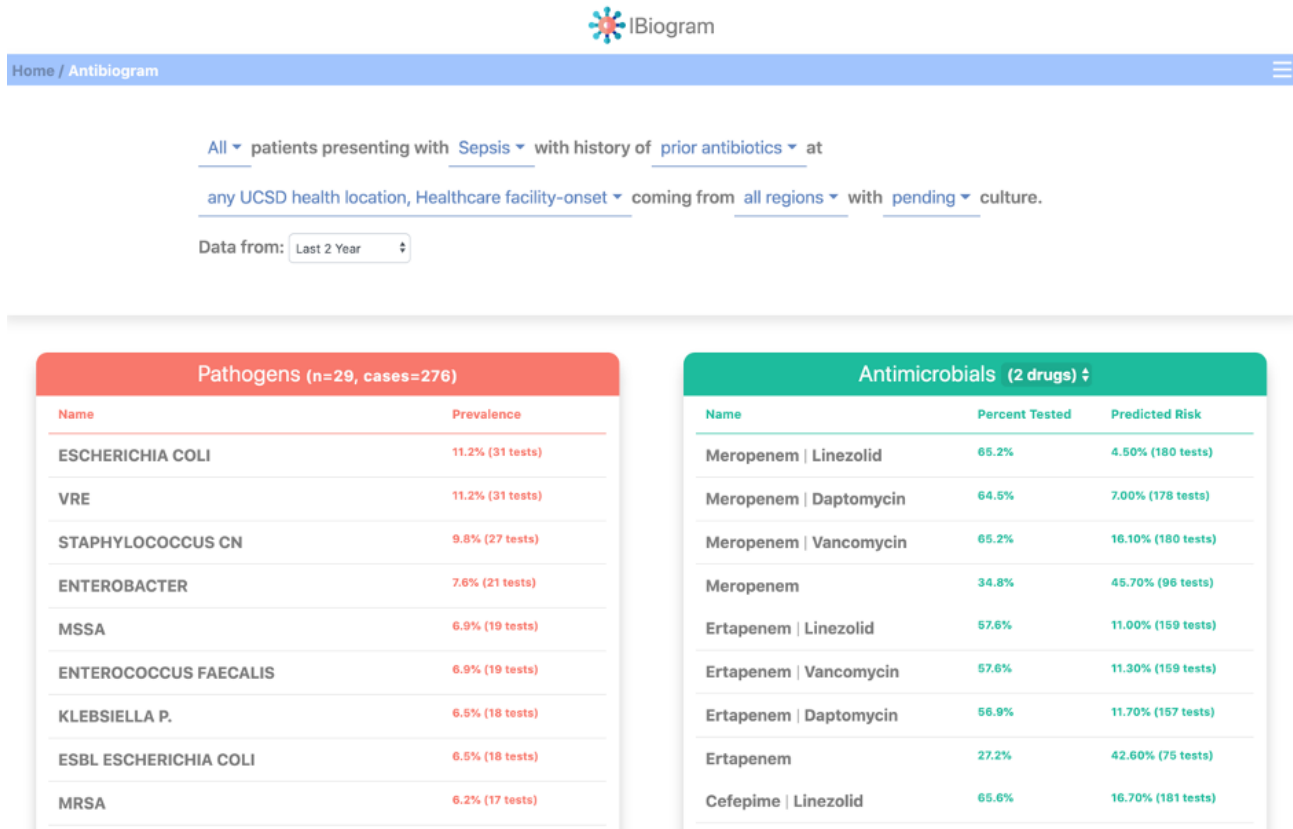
IBiogram

Home / Antibiogram

All patients presenting with Sepsis with history of prior antibiotics at any UCSD health location, Healthcare facility-onset coming from all regions with pending culture.

Data from: Last 2 Year

Pathogens (n=29, cases=276)

| Name | Prevalence |
|---|---|
| ESCHERICHIA COLI | 11.2% (31 tests) |
| VRE | 11.2% (31 tests) |
| STAPHYLOCOCCUS CN | 9.8% (27 tests) |
| ENTEROBACTER | 7.6% (21 tests) |
| MSSA | 6.9% (19 tests) |
| ENTEROCOCCUS FAECALIS | 6.9% (19 tests) |
| KLEBSIELLA P. | 6.5% (18 tests) |
| ESBL ESCHERICHIA COLI | 6.5% (18 tests) |
| MRSA | 6.2% (17 tests) |

Antimicrobials (2 drugs)

| Name | Percent Tested | Predicted Risk |
|---|---|---|
| Meropenem \| Linezolid | 65.2% | 4.50% (180 tests) |
| Meropenem \| Daptomycin | 64.5% | 7.00% (178 tests) |
| Meropenem \| Vancomycin | 65.2% | 16.10% (180 tests) |
| Meropenem | 34.8% | 45.70% (96 tests) |
| Ertapenem \| Linezolid | 57.6% | 11.00% (159 tests) |
| Ertapenem \| Vancomycin | 57.6% | 11.30% (159 tests) |
| Ertapenem \| Daptomycin | 56.9% | 11.70% (157 tests) |
| Ertapenem | 27.2% | 42.60% (75 tests) |
| Cefepime \| Linezolid | 65.6% | 16.70% (181 tests) |